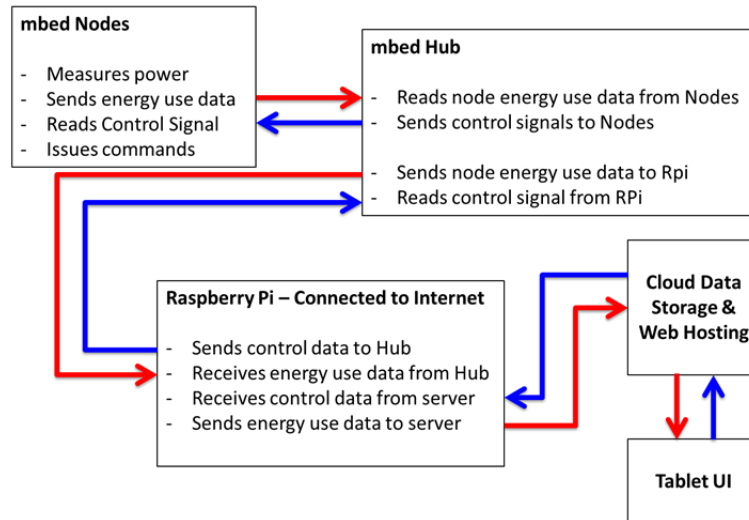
mbed Nodes

- Measures power
- Sends energy use data
- Reads Control Signal
- Issues commands

mbed Hub

- Reads node energy use data from Nodes
- Sends control signals to Nodes

- Sends node energy use data to Rpi
- Reads control signal from RPi

Raspberry Pi – Connected to Internet

- Sends control data to Hub
- Receives energy use data from Hub
- Receives control data from server
- Sends energy use data to server

Cloud Data Storage & Web Hosting

Tablet UI